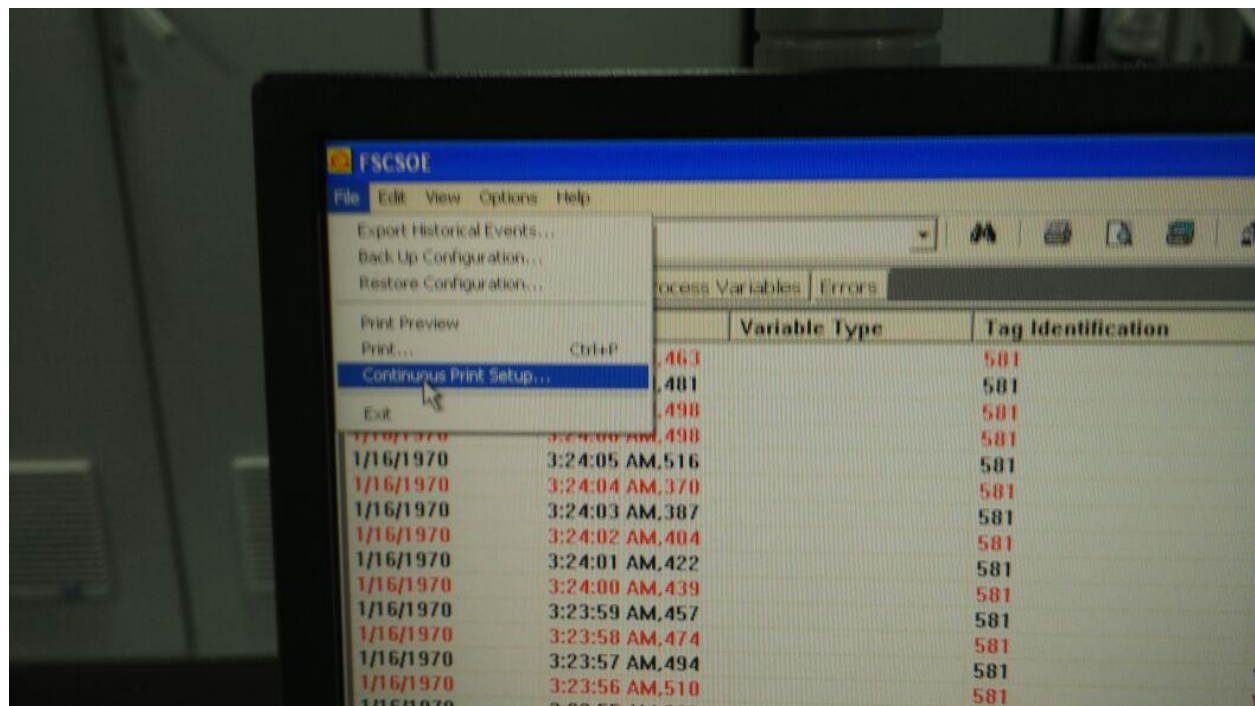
FSCSOE

File Edit View Options Help

Export Historical Events...
Back Up Configuration...
Restore Configuration...

Print Preview
Print... Ctrl+P
Continuous Print Setup...

Exit

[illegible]ocess Variables | Errors

| | | Variable Type | Tag Identification |
|---|---|---|---|
| | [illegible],463 | | 581 |
| | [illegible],481 | | 581 |
| | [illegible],498 | | 581 |
| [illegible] | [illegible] AM,498 | | 581 |
| 1/16/1970 | 3:24:05 AM,516 | | 581 |
| 1/16/1970 | 3:24:04 AM,370 | | 581 |
| 1/16/1970 | 3:24:03 AM,387 | | 581 |
| 1/16/1970 | 3:24:02 AM,404 | | 581 |
| 1/16/1970 | 3:24:01 AM,422 | | 581 |
| 1/16/1970 | 3:24:00 AM,439 | | 581 |
| 1/16/1970 | 3:23:59 AM,457 | | 581 |
| 1/16/1970 | 3:23:58 AM,474 | | 581 |
| 1/16/1970 | 3:23:57 AM,494 | | 581 |
| 1/16/1970 | 3:23:56 AM,510 | | 581 |
| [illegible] | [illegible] | | |